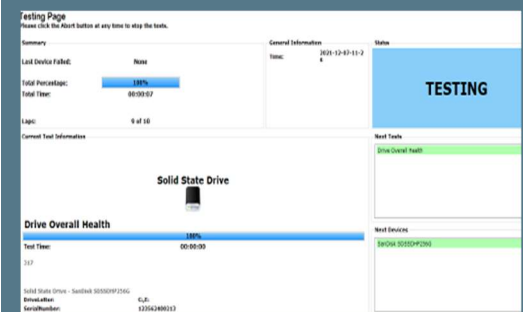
Testing Page
Please click the Abort button at any time to stop the tests.

Summary

Last Device Failed: None

Total Percentage: 100%

Total Time: 00:00:07

Laps: 9 of 10

General Information

Time: 2021-12-07-11-2 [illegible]

Status

TESTING

Current Test Information

Solid State Drive

Drive Overall Health

100%

Test Time: 00:00:00

317

Solid State Drive - SanDisk SDSSDHP256G

DriveLetter: C,E:

SerialNumber: 122062400153

Next Tests

Drive Overall Health

Next Devices

SanDisk SDSSDHP256G